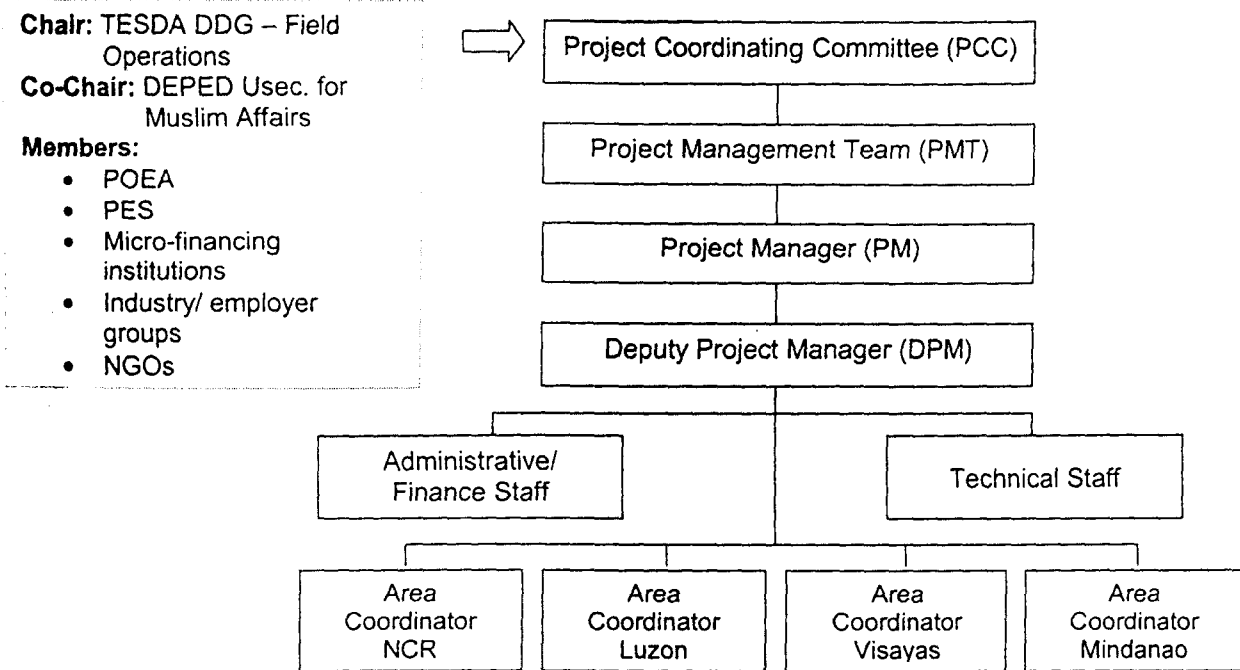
Chair: TESDA DDG – Field Operations
Co-Chair: DEPED Usec. for Muslim Affairs
Members:
- POEA
- PES
- Micro-financing institutions
- Industry/ employer groups
- NGOs

Project Coordinating Committee (PCC)

Project Management Team (PMT)

Project Manager (PM)

Deputy Project Manager (DPM)

Administrative/ Finance Staff

Technical Staff

Area Coordinator NCR

Area Coordinator Luzon

Area Coordinator Visayas

Area Coordinator Mindanao